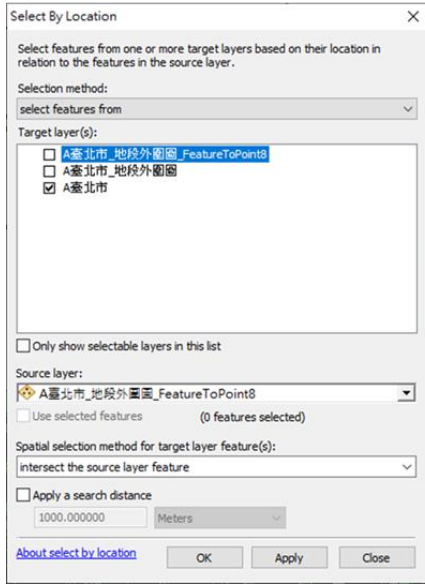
Select By Location

×

Select features from one or more target layers based on their location in relation to the features in the source layer.

Selection method:

select features from

Target layer(s):

A臺北市_地段外圍圖_FeatureToPoint8

A臺北市_地段外圍圖

A臺北市

Only show selectable layers in this list

Source layer:

A臺北市_地段外圍圖_FeatureToPoint8

Use selected features

(0 features selected)

Spatial selection method for target layer feature(s):

intersect the source layer feature

Apply a search distance

1000.000000

Meters

About select by location

OK

Apply

Close